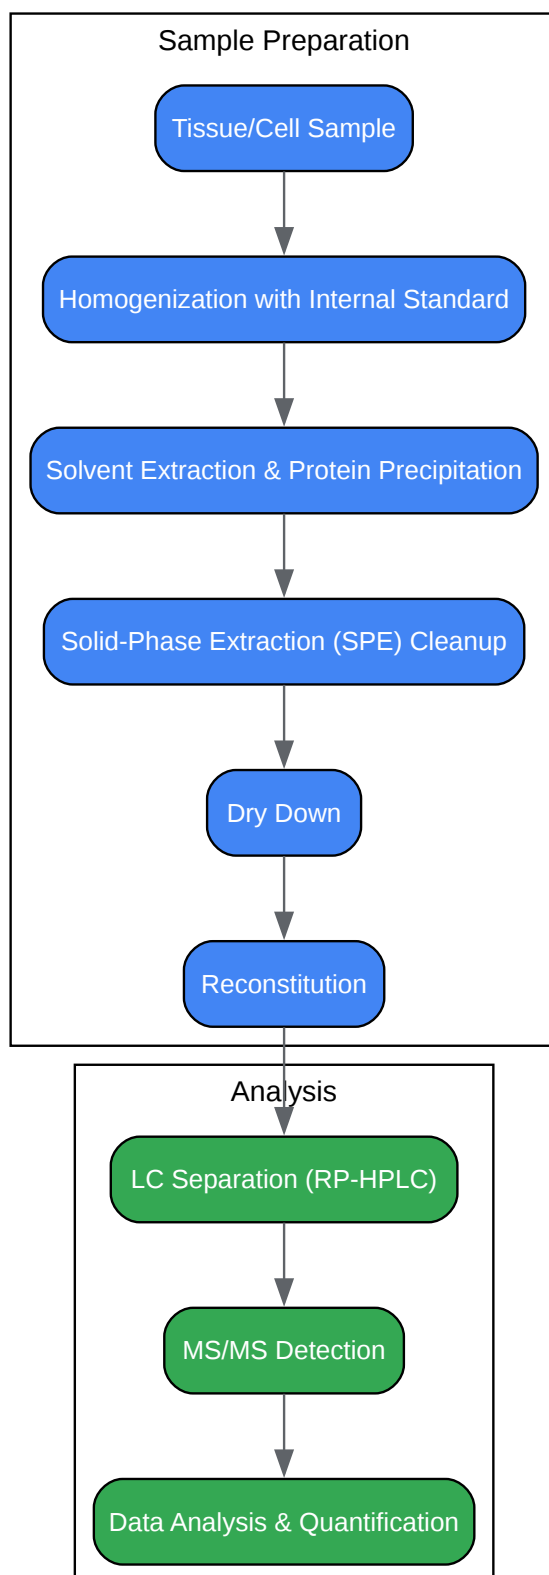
Sample Preparation

Tissue/Cell Sample

Homogenization with Internal Standard

Solvent Extraction & Protein Precipitation

Solid-Phase Extraction (SPE) Cleanup

Dry Down

Reconstitution

Analysis

LC Separation (RP-HPLC)

MS/MS Detection

Data Analysis & Quantification